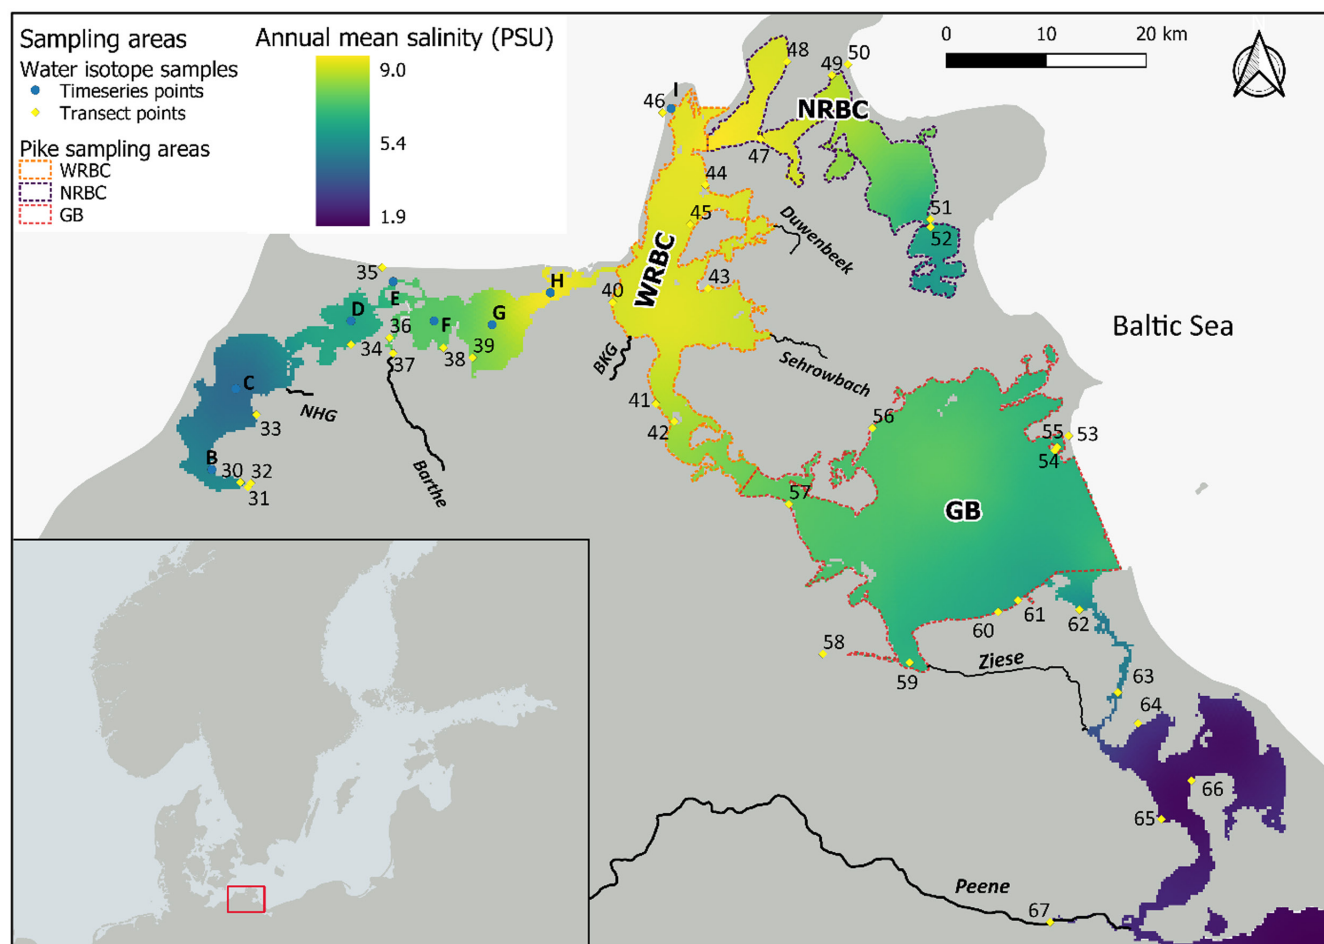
Sampling areas
Water isotope samples
Timeseries points
Transect points
Pike sampling areas
WRBC
NRBC
GB

Annual mean salinity (PSU)
9.0
5.4
1.9

0 10 20 km

48
49 50
NRBC
46
I
47
44
45
Duwenbeek
51
52
WRBC
43
35
E
H
40
D
36
F
G
39
34
38
37
Baltic Sea
BKG
Sehrowbach
C
NHG
33
41
42
56
55 53
54
B
30 32
31
Barthe
57
GB
60
61
62
58
59
Ziese
63
64
66
65
Peene
67